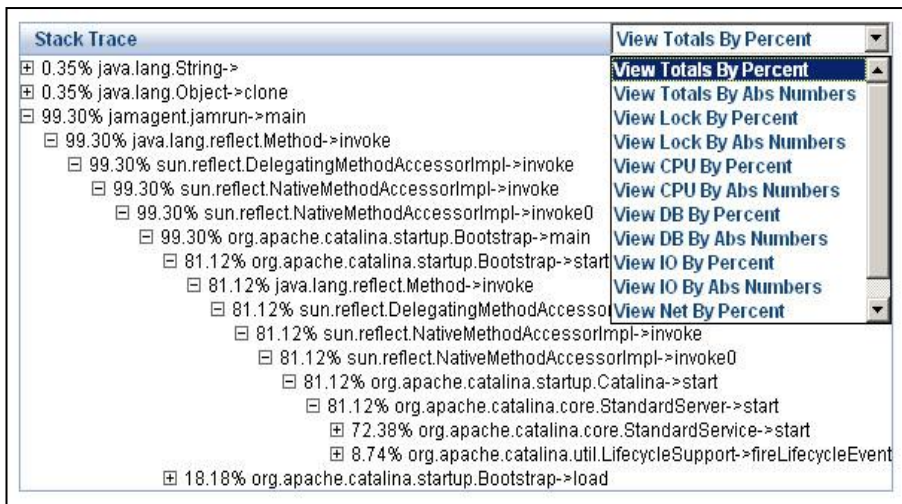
Stack Trace

View Totals By Percent

View Totals By Percent
View Totals By Abs Numbers
View Lock By Percent
View Lock By Abs Numbers
View CPU By Percent
View CPU By Abs Numbers
View DB By Percent
View DB By Abs Numbers
View IO By Percent
View IO By Abs Numbers
View Net By Percent

⊞ 0.35% java.lang.String->
⊞ 0.35% java.lang.Object->clone
⊟ 99.30% jamagent.jamrun->main
⊟ 99.30% java.lang.reflect.Method->invoke
⊟ 99.30% sun.reflect.DelegatingMethodAccessorImpl->invoke
⊟ 99.30% sun.reflect.NativeMethodAccessorImpl->invoke
⊟ 99.30% sun.reflect.NativeMethodAccessorImpl->invoke0
⊟ 99.30% org.apache.catalina.startup.Bootstrap->main
⊟ 81.12% org.apache.catalina.startup.Bootstrap->start
⊟ 81.12% java.lang.reflect.Method->invoke
⊟ 81.12% sun.reflect.DelegatingMethodAccessor
⊟ 81.12% sun.reflect.NativeMethodAccessorImpl->invoke
⊟ 81.12% sun.reflect.NativeMethodAccessorImpl->invoke0
⊟ 81.12% org.apache.catalina.startup.Catalina->start
⊟ 81.12% org.apache.catalina.core.StandardServer->start
⊞ 72.38% org.apache.catalina.core.StandardService->start
⊞ 8.74% org.apache.catalina.util.LifecycleSupport->fireLifecycleEvent
⊞ 18.18% org.apache.catalina.startup.Bootstrap->load